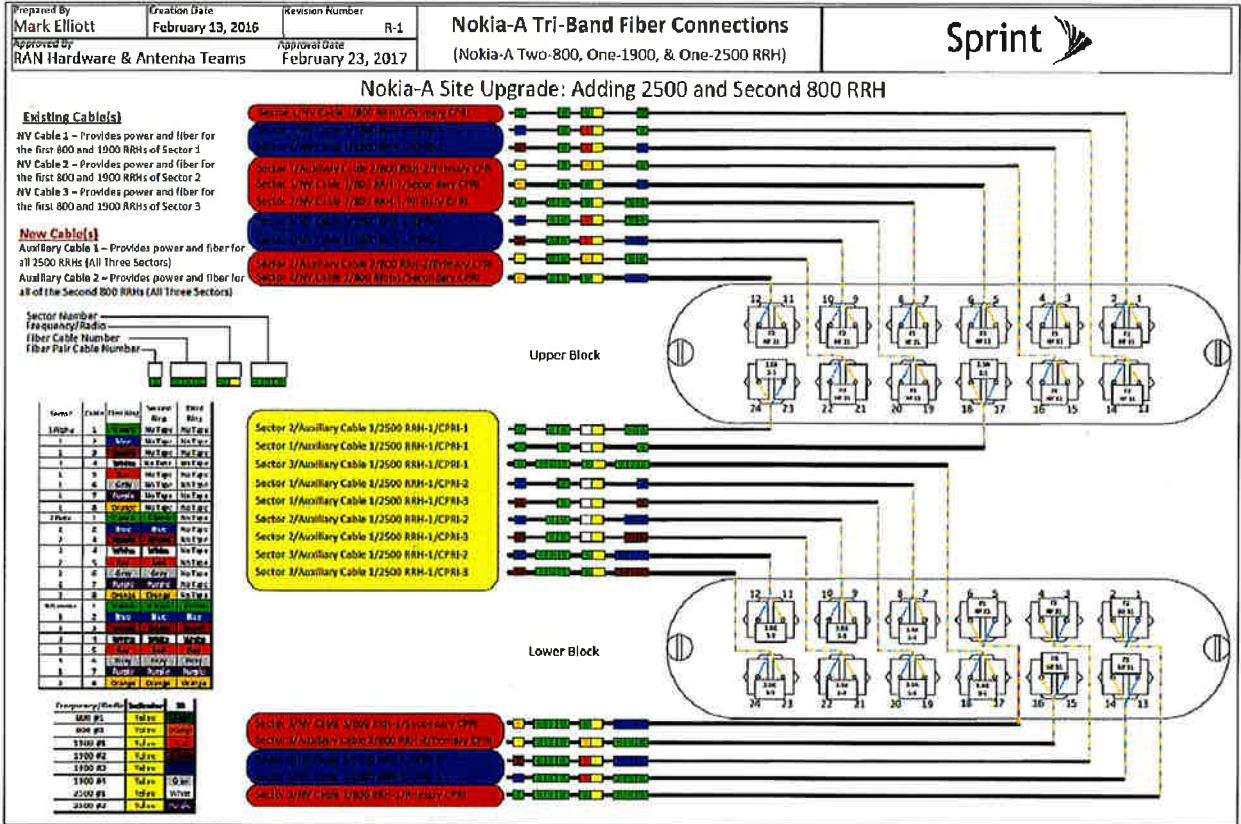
| Prepared By | Creation Date | Revision Number |
|---|---|---|
| Mark Elliott | February 13, 2016 | R-1 |
| Approved By | Approval Date | |
| RAN Hardware & Antenna Teams | February 23, 2017 | |

Nokia-A Tri-Band Fiber Connections
(Nokia-A Two-800, One-1900, & One-2500 RRH)

Sprint

Nokia-A Site Upgrade: Adding 2500 and Second 800 RRH

Existing Cable(s)
NV Cable 1 – Provides power and fiber for the first 800 and 1900 RRHs of Sector 1
NV Cable 2 – Provides power and fiber for the first 800 and 1900 RRHs of Sector 2
NV Cable 3 – Provides power and fiber for the first 800 and 1900 RRHs of Sector 3

New Cable(s)
Auxiliary Cable 1 – Provides power and fiber for all 2500 RRHs (All Three Sectors)
Auxiliary Cable 2 – Provides power and fiber for all of the Second 800 RRHs (All Three Sectors)

Sector Number
Frequency/Radio
Fiber Cable Number
Fiber Pair Cable Number

Sector 1/NV Cable 1/800 RRH-1/Primary CPRI
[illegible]
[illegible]
Sector 1/Auxiliary Cable 2/800 RRH-2/Primary CPRI
Sector 1/NV Cable 1/800 RRH-1/Secondary CPRI
Sector 2/NV Cable 2/800 RRH-1/Primary CPRI
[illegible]
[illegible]
Sector 2/Auxiliary Cable 2/800 RRH-2/Primary CPRI
Sector 2/NV Cable 2/800 RRH-1/Secondary CPRI

12 11 10 9 8 7 6 5 4 3 2 1
Upper Block
24 23 22 21 20 19 18 17 16 15 14 13

Sector 2/Auxiliary Cable 1/2500 RRH-1/CPRI-1
Sector 1/Auxiliary Cable 1/2500 RRH-1/CPRI-1
Sector 3/Auxiliary Cable 1/2500 RRH-1/CPRI-1
Sector 1/Auxiliary Cable 1/2500 RRH-1/CPRI-2
Sector 1/Auxiliary Cable 1/2500 RRH-1/CPRI-3
Sector 2/Auxiliary Cable 1/2500 RRH-1/CPRI-2
Sector 2/Auxiliary Cable 1/2500 RRH-1/CPRI-3
Sector 3/Auxiliary Cable 1/2500 RRH-1/CPRI-2
Sector 3/Auxiliary Cable 1/2500 RRH-1/CPRI-3

12 11 10 9 8 7 6 5 4 3 2 1
Lower Block
24 23 22 21 20 19 18 17 16 15 14 13

Sector 3/NV Cable 3/800 RRH-1/Secondary CPRI
Sector 3/Auxiliary Cable 2/800 RRH-2/Primary CPRI
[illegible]
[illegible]
Sector 3/NV Cable 3/800 RRH-1/Primary CPRI

| Sector | Cable | First Ring | Second Ring | Third Ring |
|---|---|---|---|---|
| 1 Alpha | 1 | Green | No Tape | No Tape |
| 1 | 2 | Blue | No Tape | No Tape |
| 1 | 3 | Brown | No Tape | No Tape |
| 1 | 4 | White | No Tape | No Tape |
| 1 | 5 | Red | No Tape | No Tape |
| 1 | 6 | Gray | No Tape | No Tape |
| 1 | 7 | Purple | No Tape | No Tape |
| 1 | 8 | Orange | No Tape | No Tape |
| 2 Beta | 1 | Green | Green | No Tape |
| 2 | 2 | Blue | Blue | No Tape |
| 2 | 3 | Brown | Brown | No Tape |
| 2 | 4 | White | White | No Tape |
| 2 | 5 | Red | Red | No Tape |
| 2 | 6 | Gray | Gray | No Tape |
| 2 | 7 | Purple | Purple | No Tape |
| 2 | 8 | Orange | Orange | No Tape |
| 3 Gamma | 1 | Green | Green | Green |
| 3 | 2 | Blue | Blue | Blue |
| 3 | 3 | Brown | Brown | Brown |
| 3 | 4 | White | White | White |
| 3 | 5 | Red | Red | Red |
| 3 | 6 | Gray | Gray | Gray |
| 3 | 7 | Purple | Purple | Purple |
| 3 | 8 | Orange | Orange | Orange |

| Frequency/Radio | Indicator | 38 |
|---|---|---|
| 800 #1 | Yellow | Green |
| 800 #2 | Yellow | Orange |
| 1900 #1 | Yellow | Red |
| 1900 #2 | Yellow | Brown |
| 1900 #3 | Yellow | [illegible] |
| 1900 #4 | Yellow | Gray |
| 2500 #1 | Yellow | White |
| 2500 #2 | Yellow | Purple |